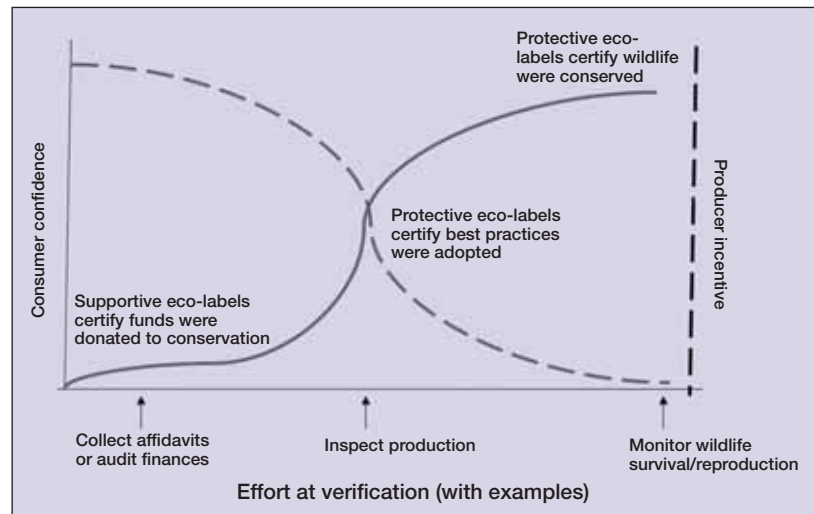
Consumer confidence

Producer incentive

Protective eco-labels certify wildlife were conserved

Protective eco-labels certify best practices were adopted

Supportive eco-labels certify funds were donated to conservation

Collect affidavits or audit finances

Inspect production

Monitor wildlife survival/reproduction

Effort at verification (with examples)